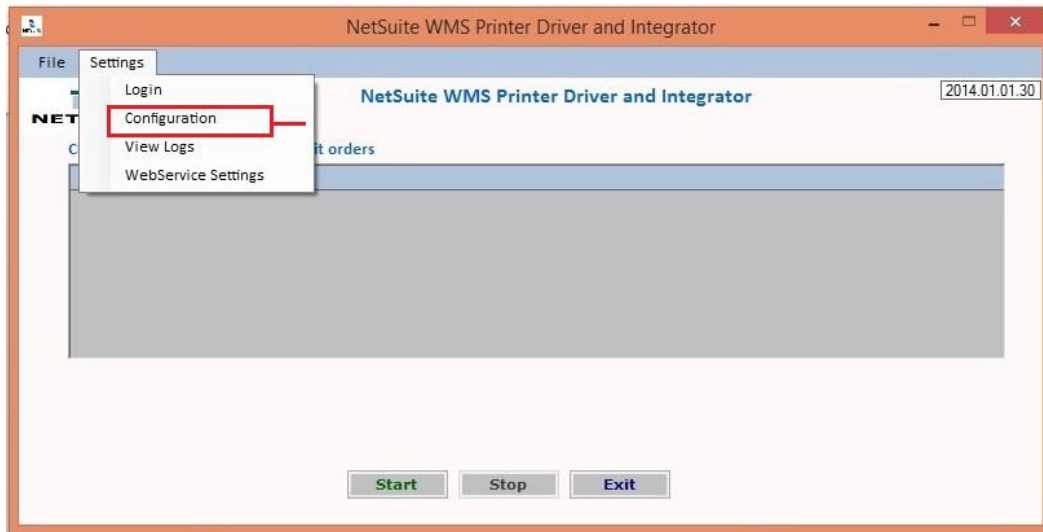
NetSuite WMS Printer Driver and Integrator

File Settings

Login
Configuration
View Logs
WebService Settings

NET

C

it orders

NetSuite WMS Printer Driver and Integrator

2014.01.01.30

Start Stop Exit